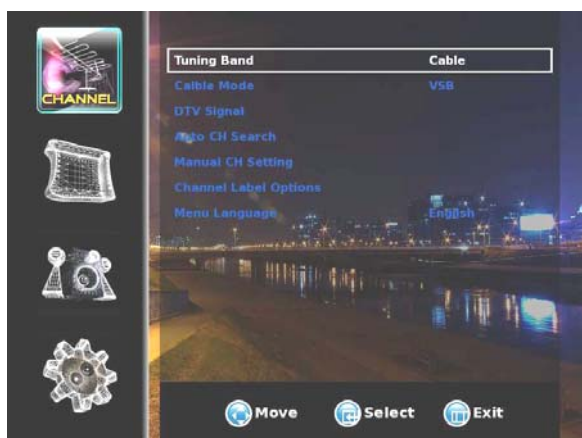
CHANNEL

| | |
|---|---|
| Tuning Band | Cable |
| Cable Mode | VSB |
| DTV Signal | |
| Auto CH Search | |
| Manual CH Setting | |
| Channel Label Options | |
| Menu Language | English |

Move Select Exit